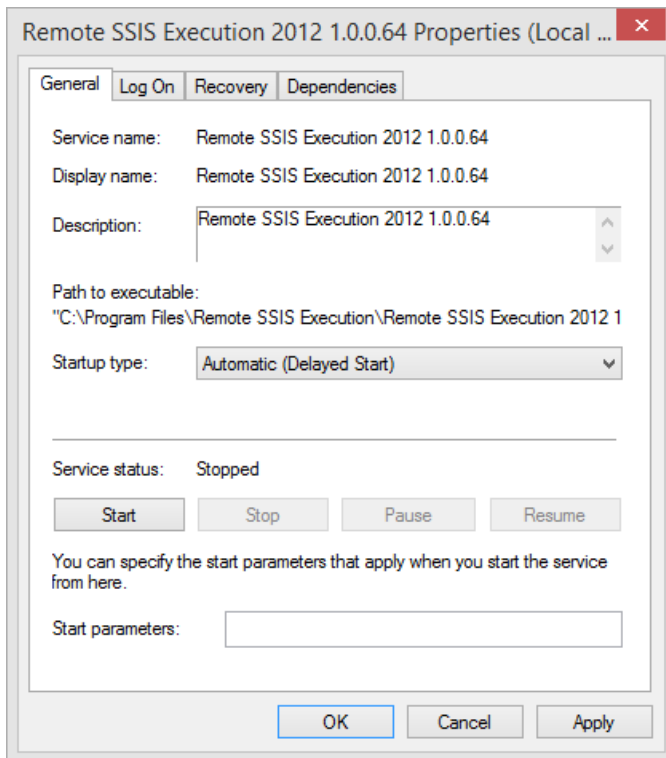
Remote SSIS Execution 2012 1.0.0.64 Properties (Local ...

General | Log On | Recovery | Dependencies

Service name: Remote SSIS Execution 2012 1.0.0.64

Display name: Remote SSIS Execution 2012 1.0.0.64

Description: Remote SSIS Execution 2012 1.0.0.64

Path to executable:
"C:\Program Files\Remote SSIS Execution\Remote SSIS Execution 2012 1

Startup type: Automatic (Delayed Start)

Service status: Stopped

Start | Stop | Pause | Resume

You can specify the start parameters that apply when you start the service from here.

Start parameters:

OK | Cancel | Apply